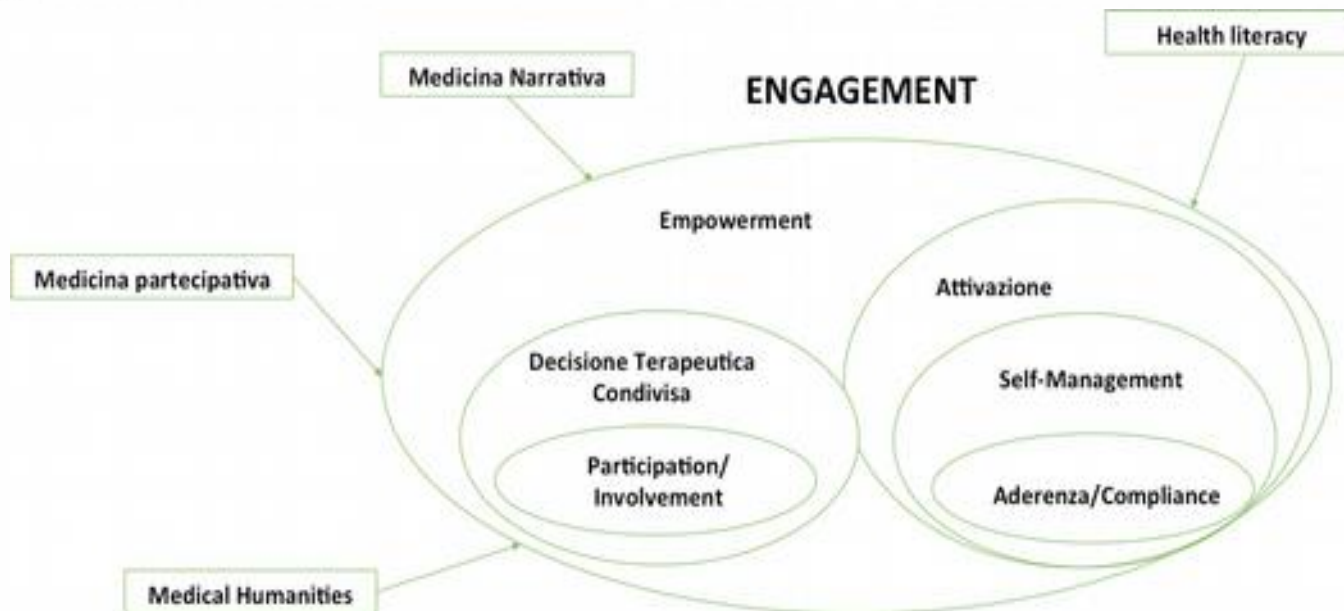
Health literacy

Medicina Narrativa

ENGAGEMENT

Empowerment

Medicina partecipativa

Attivazione

Decisione Terapeutica Condivisa

Self-Management

Participation/ Involvement

Aderenza/Compliance

Medical Humanities